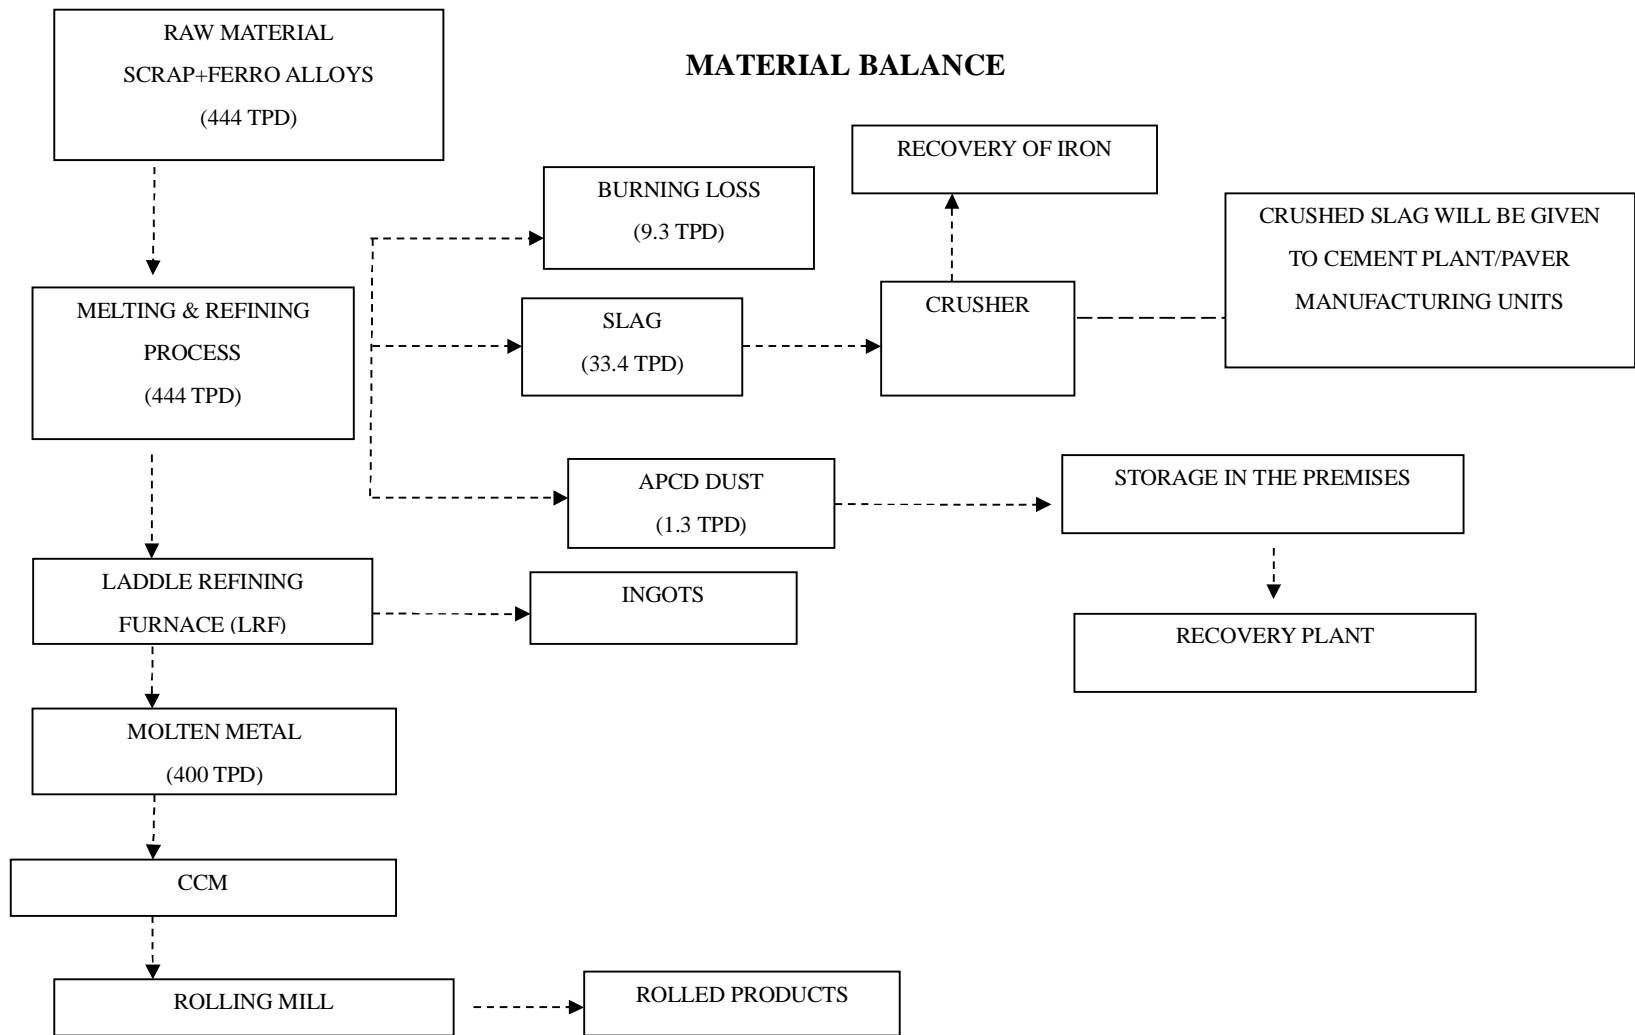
RAW MATERIAL
SCRAP+FERRO ALLOYS
(444 TPD)

MATERIAL BALANCE

RECOVERY OF IRON

BURNING LOSS
(9.3 TPD)

CRUSHED SLAG WILL BE GIVEN TO CEMENT PLANT/PAVER MANUFACTURING UNITS

MELTING & REFINING PROCESS
(444 TPD)

SLAG
(33.4 TPD)

CRUSHER

APCD DUST
(1.3 TPD)

STORAGE IN THE PREMISES

LADDLE REFINING FURNACE (LRF)

INGOTS

RECOVERY PLANT

MOLTEN METAL
(400 TPD)

CCM

ROLLING MILL

ROLLED PRODUCTS